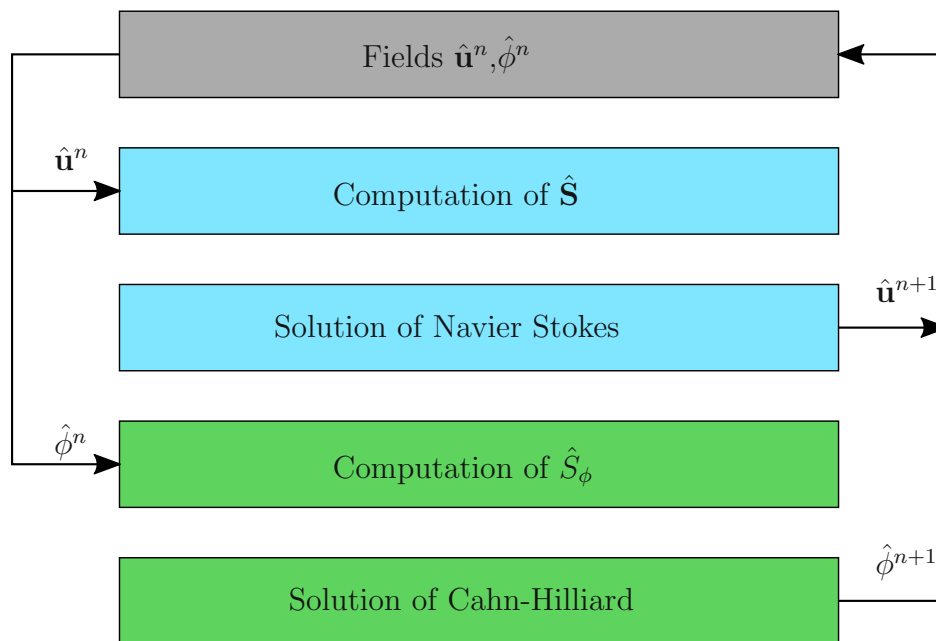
Fields $\hat{\mathbf{u}}^n$,$\hat{\phi}^n$

$\hat{\mathbf{u}}^n$

Computation of $\hat{\mathbf{S}}$

$\hat{\mathbf{u}}^{n+1}$

Solution of Navier Stokes

$\hat{\phi}^n$

Computation of $\hat{S}_\phi$

$\hat{\phi}^{n+1}$

Solution of Cahn-Hilliard